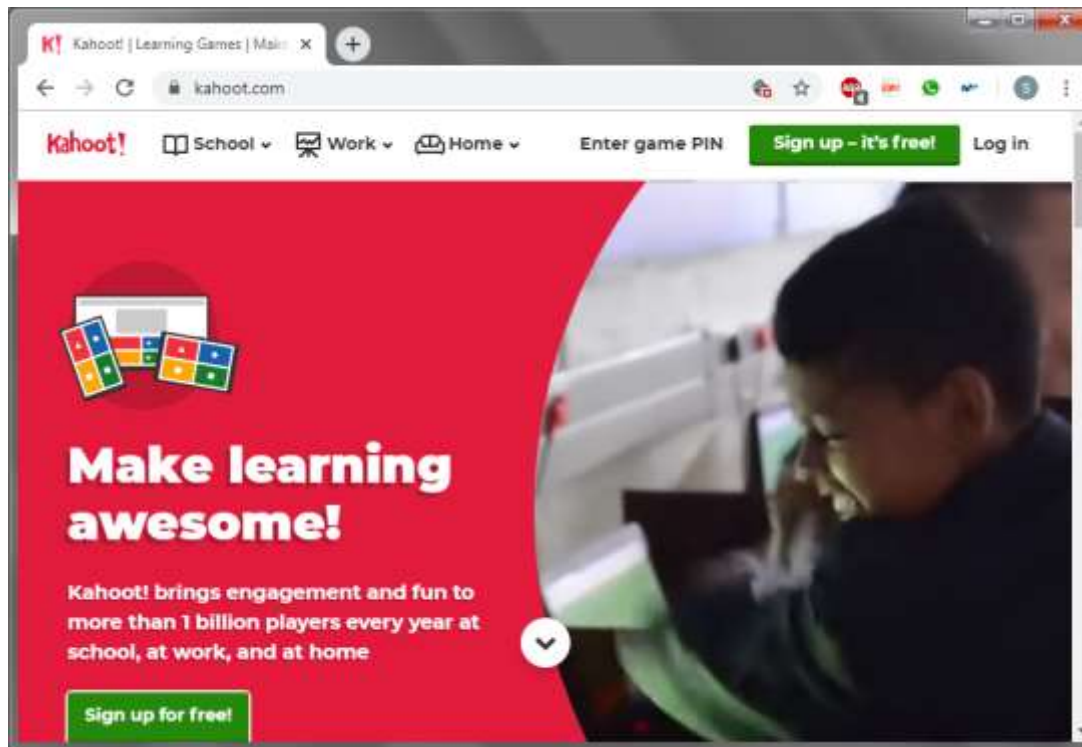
K! Kahoot! | Learning Games | Mak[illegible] ×

kahoot.com

Kahoot!

School

Work

Home

Enter game PIN

Sign up – it's free!

Log in

Make learning awesome!

Kahoot! brings engagement and fun to more than 1 billion players every year at school, at work, and at home

Sign up for free!